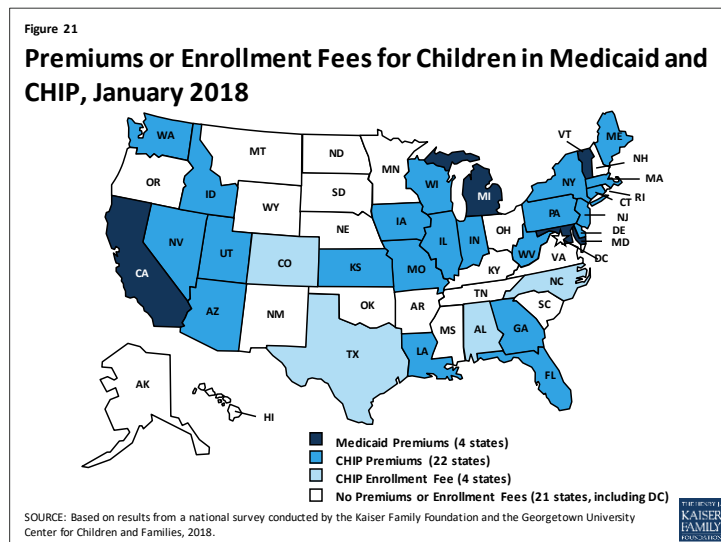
Figure 21

Premiums or Enrollment Fees for Children in Medicaid and CHIP, January 2018

WA
MT
ND
MN
OR
ID
SD
WI
MI
VT
ME
NH
NY
MA
RI
CT
WY
NE
IA
PA
NJ
DE
MD
DC
NV
UT
CO
KS
IL
IN
OH
WV
VA
CA
MO
KY
NC
AZ
NM
OK
AR
TN
SC
TX
MS
AL
GA
LA
FL
AK
HI

Medicaid Premiums (4 states)
CHIP Premiums (22 states)
CHIP Enrollment Fee (4 states)
No Premiums or Enrollment Fees (21 states, including DC)

SOURCE: Based on results from a national survey conducted by the Kaiser Family Foundation and the Georgetown University Center for Children and Families, 2018.

THE HENRY J. KAISER FAMILY FOUNDATION